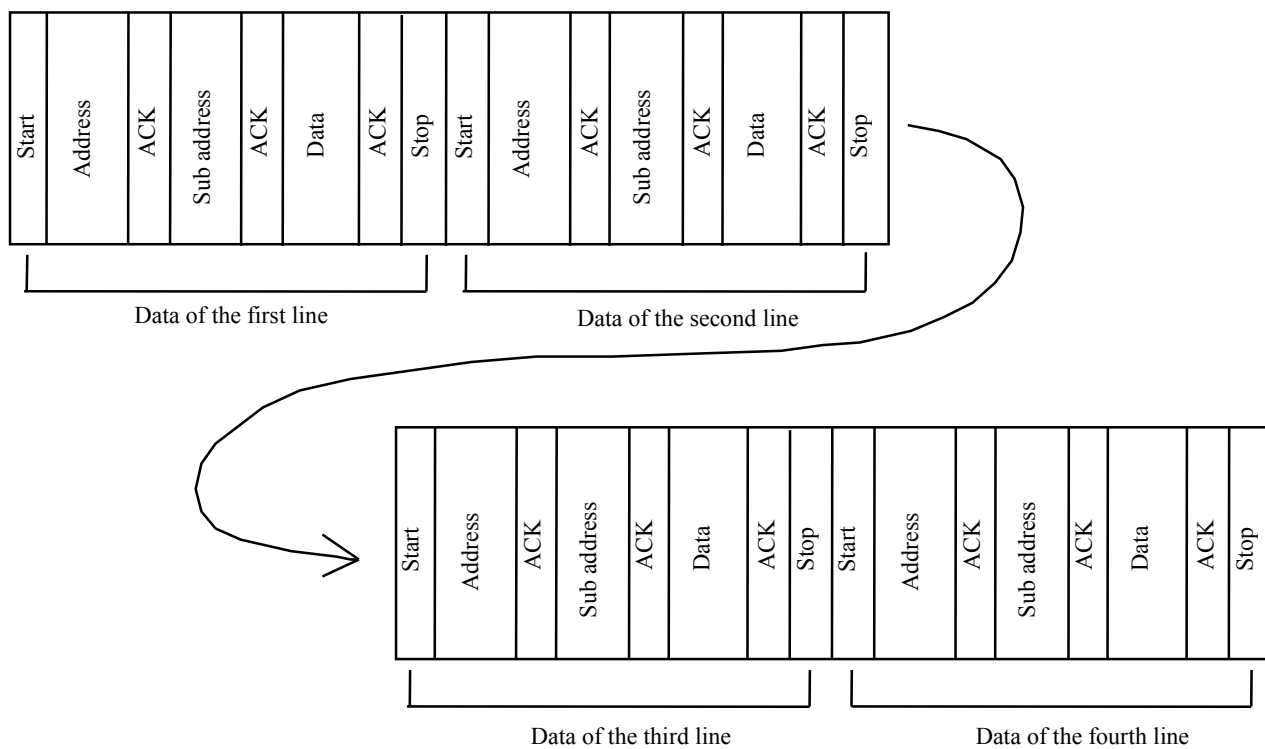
Start
Address
ACK
Sub address
ACK
Data
ACK
Stop
Start
Address
ACK
Sub address
ACK
Data
ACK
Stop

Data of the first line

Data of the second line

Start
Address
ACK
Sub address
ACK
Data
ACK
Stop
Start
Address
ACK
Sub address
ACK
Data
ACK
Stop

Data of the third line

Data of the fourth line